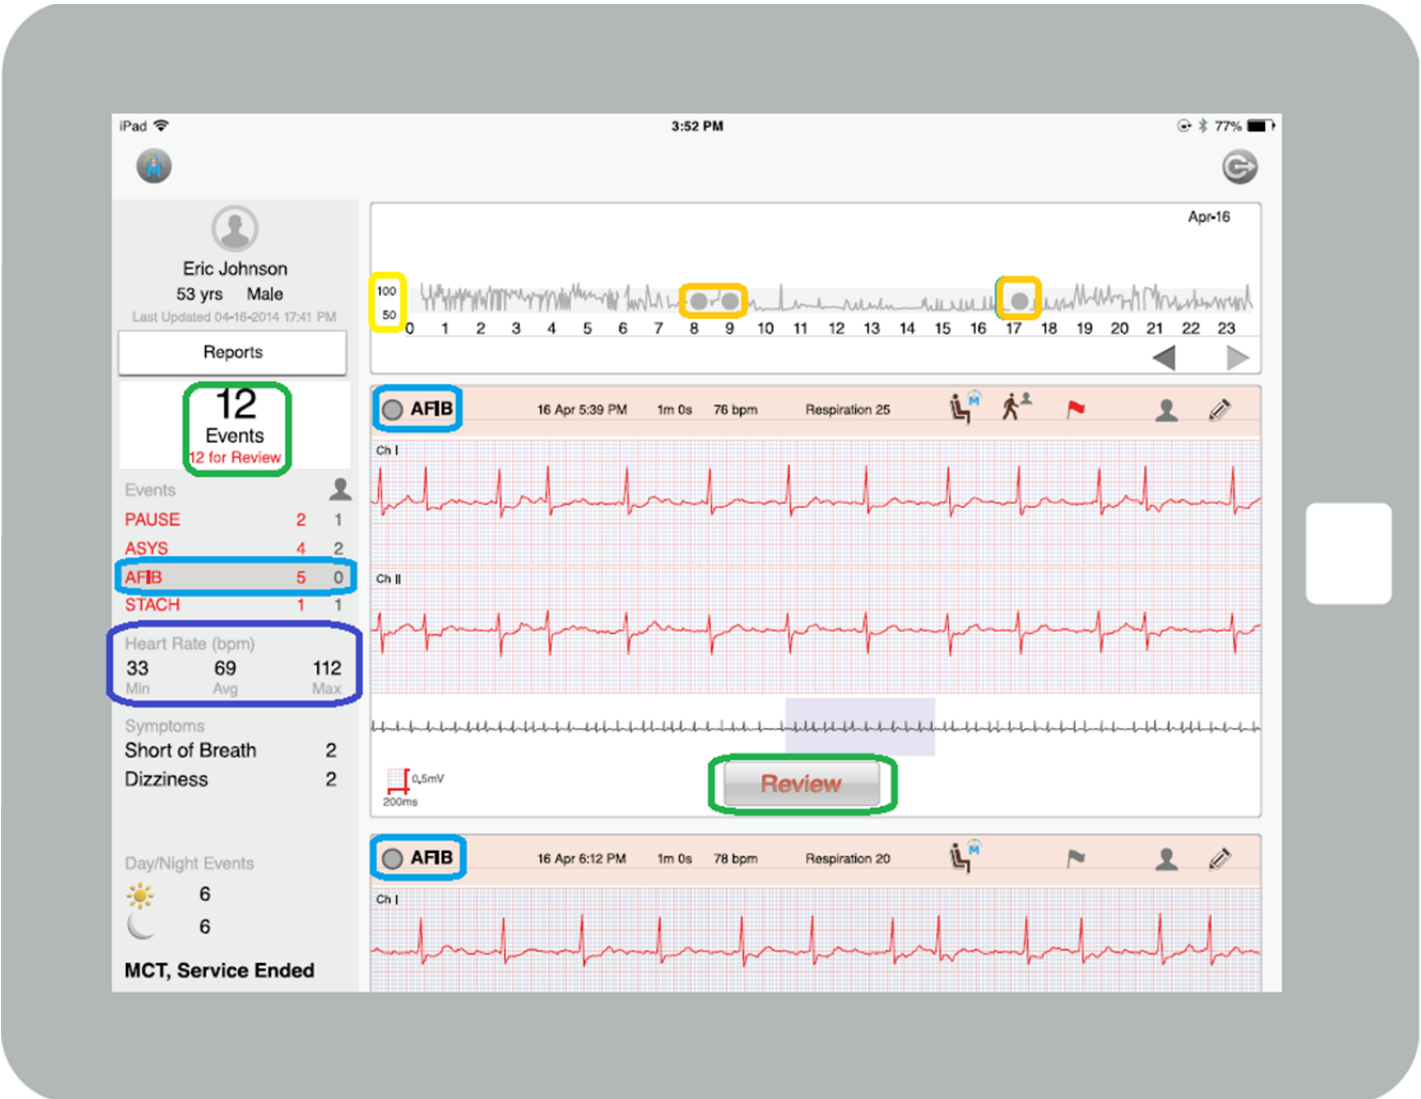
iPad
3:52 PM
77%

Eric Johnson
53 yrs Male
Last Updated 04-16-2014 17:41 PM

Reports

12
Events
12 for Review

Events

| | | |
|---|---|---|
| PAUSE | 2 | 1 |
| ASYS | 4 | 2 |
| AFIB | 5 | 0 |
| STACH | 1 | 1 |

Heart Rate (bpm)
33 Min 69 Avg 112 Max

Symptoms
Short of Breath 2
Dizziness 2

Day/Night Events
6
6

MCT, Service Ended

Apr-16
100
50
0 1 2 3 4 5 6 7 8 9 10 11 12 13 14 15 16 17 18 19 20 21 22 23

AFIB 16 Apr 5:39 PM 1m 0s 76 bpm Respiration 25
Ch I
Ch II
0,5mV
200ms
Review

AFIB 16 Apr 6:12 PM 1m 0s 78 bpm Respiration 20
Ch I